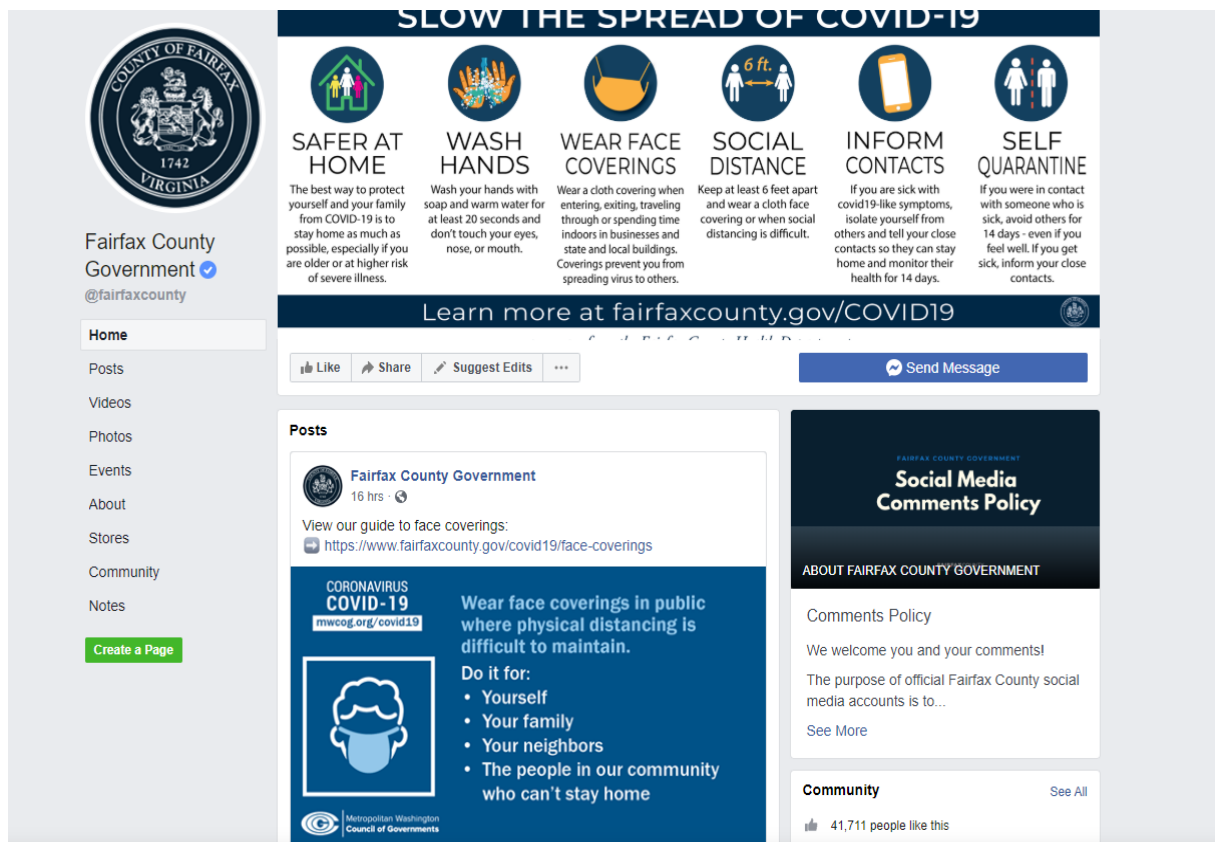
COUNTY OF FAIRFAX
1742
VIRGINIA

Fairfax County Government
@fairfaxcounty

Home
Posts
Videos
Photos
Events
About
Stores
Community
Notes

Create a Page

SLOW THE SPREAD OF COVID-19

SAFER AT HOME
The best way to protect yourself and your family from COVID-19 is to stay home as much as possible, especially if you are older or at higher risk of severe illness.

WASH HANDS
Wash your hands with soap and warm water for at least 20 seconds and don't touch your eyes, nose, or mouth.

WEAR FACE COVERINGS
Wear a cloth covering when entering, exiting, traveling through or spending time indoors in businesses and state and local buildings. Coverings prevent you from spreading virus to others.

6 ft.
SOCIAL DISTANCE
Keep at least 6 feet apart and wear a cloth face covering or when social distancing is difficult.

INFORM CONTACTS
If you are sick with covid19-like symptoms, isolate yourself from others and tell your close contacts so they can stay home and monitor their health for 14 days.

SELF QUARANTINE
If you were in contact with someone who is sick, avoid others for 14 days - even if you feel well. If you get sick, inform your close contacts.

Learn more at fairfaxcounty.gov/COVID19

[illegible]

Like
Share
Suggest Edits
...
Send Message

Posts

Fairfax County Government
16 hrs ·

View our guide to face coverings:
➡️ https://www.fairfaxcounty.gov/covid19/face-coverings

CORONAVIRUS
COVID-19
mwcog.org/covid19

Wear face coverings in public where physical distancing is difficult to maintain.
Do it for:
• Yourself
• Your family
• Your neighbors
• The people in our community who can't stay home

Metropolitan Washington Council of Governments

FAIRFAX COUNTY GOVERNMENT
Social Media Comments Policy

ABOUT FAIRFAX COUNTY GOVERNMENT

Comments Policy

We welcome you and your comments!

The purpose of official Fairfax County social media accounts is to...

See More

Community
See All

41,711 people like this